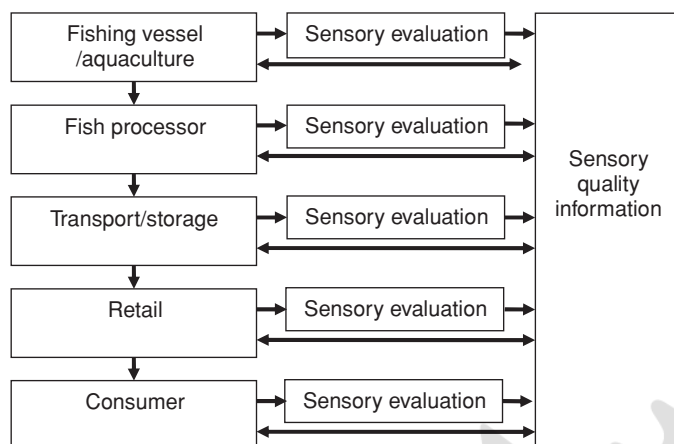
Fishing vessel /aquaculture

Sensory evaluation

Fish processor

Sensory evaluation

Transport/storage

Sensory evaluation

Retail

Sensory evaluation

Consumer

Sensory evaluation

Sensory quality information